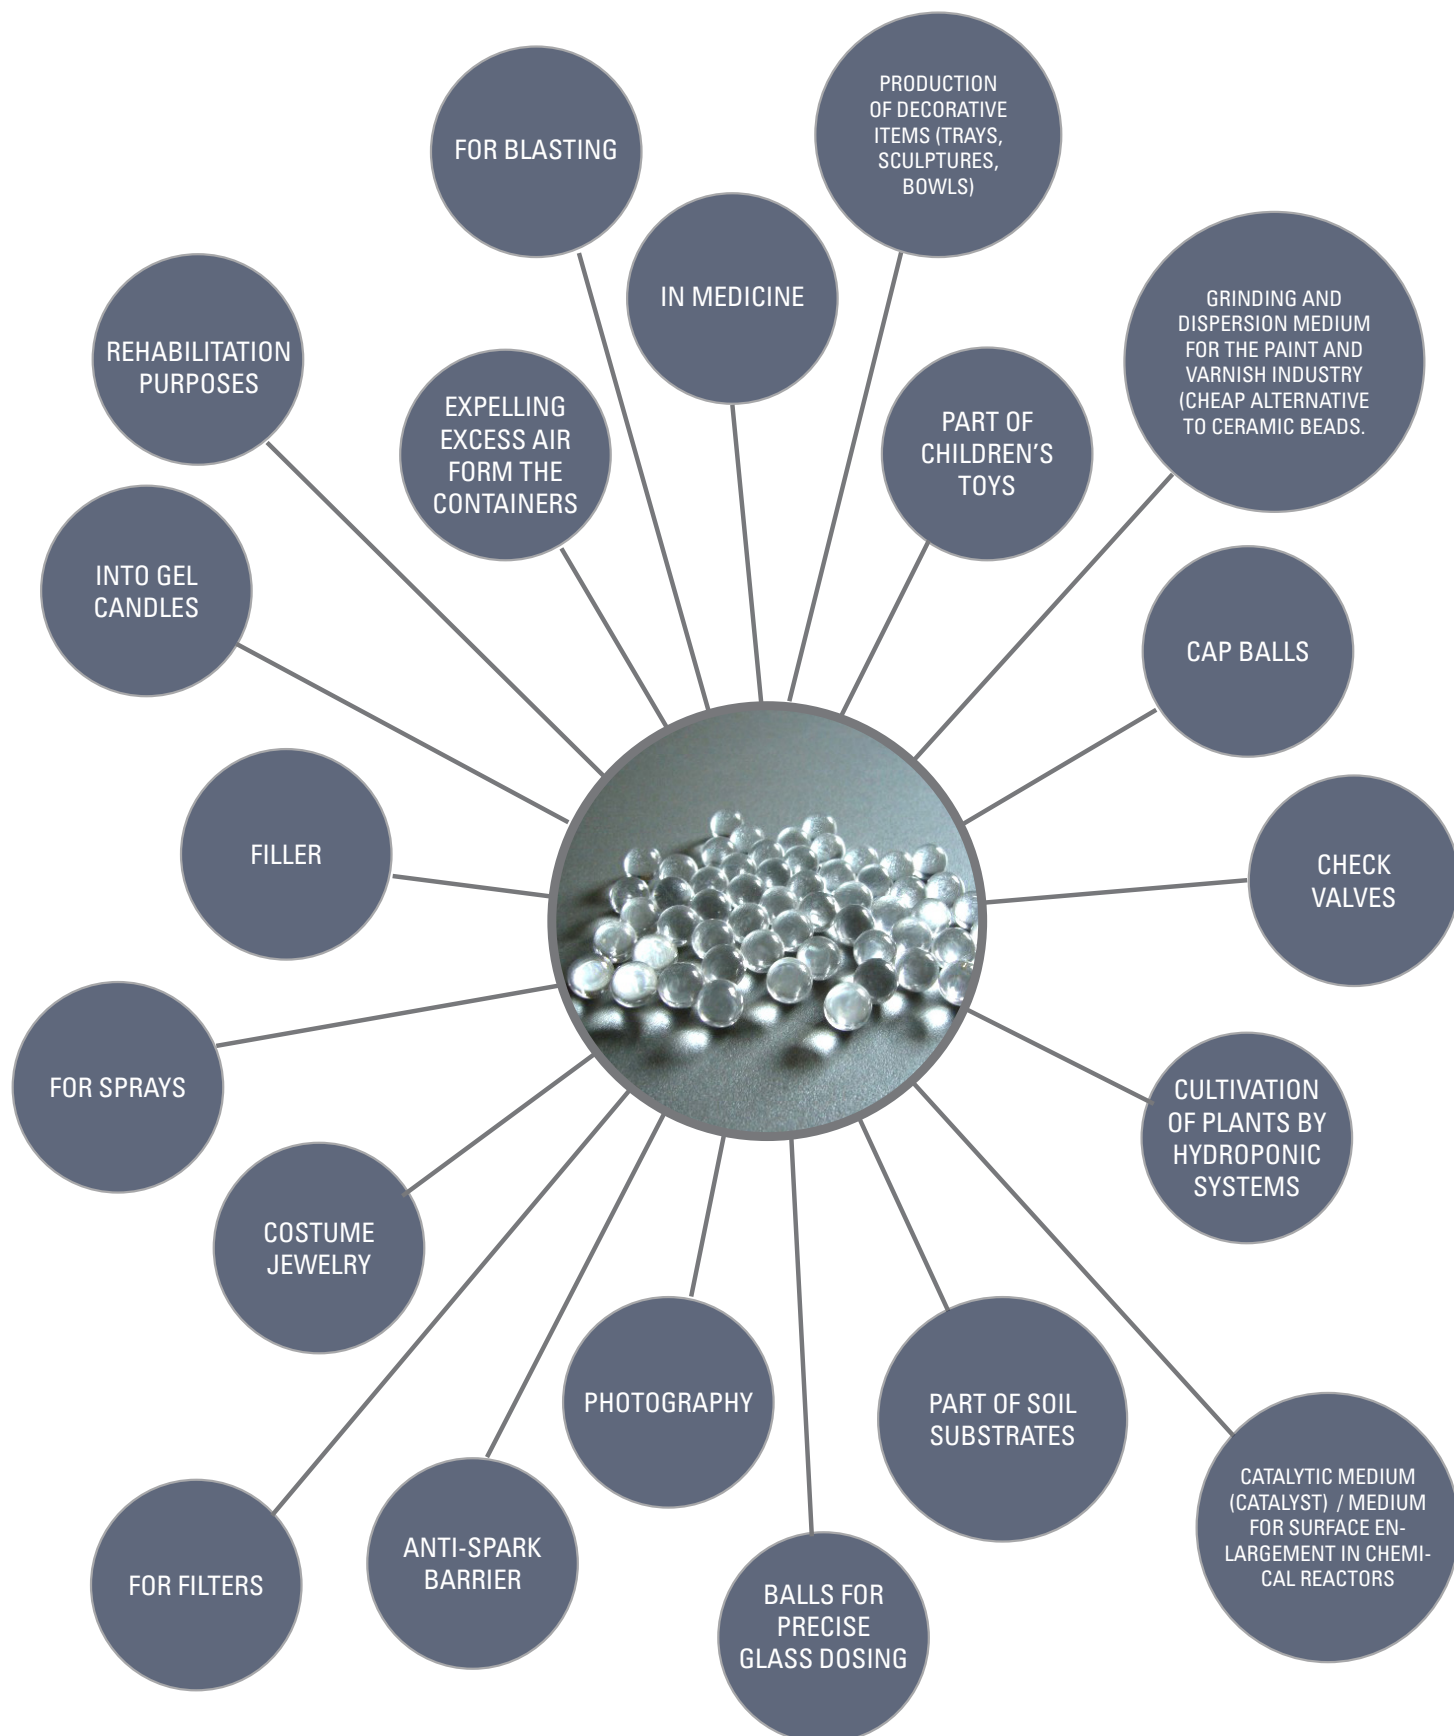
FOR BLASTING

PRODUCTION OF DECORATIVE ITEMS (TRAYS, SCULPTURES, BOWLS)

IN MEDICINE

GRINDING AND DISPERSION MEDIUM FOR THE PAINT AND VARNISH INDUSTRY (CHEAP ALTERNATIVE TO CERAMIC BEADS.

REHABILITATION PURPOSES

EXPELLING EXCESS AIR FORM THE CONTAINERS

PART OF CHILDREN'S TOYS

INTO GEL CANDLES

CAP BALLS

FILLER

CHECK VALVES

FOR SPRAYS

CULTIVATION OF PLANTS BY HYDROPONIC SYSTEMS

COSTUME JEWELRY

PHOTOGRAPHY

PART OF SOIL SUBSTRATES

CATALYTIC MEDIUM (CATALYST) / MEDIUM FOR SURFACE ENLARGEMENT IN CHEMICAL REACTORS

FOR FILTERS

ANTI-SPARK BARRIER

BALLS FOR PRECISE GLASS DOSING